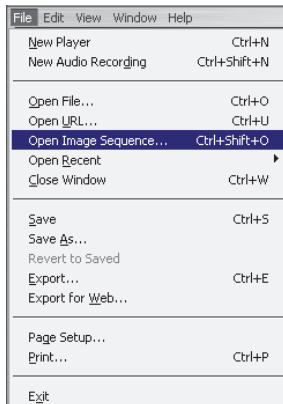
File Edit View Window Help

New Player Ctrl+N
New Audio Recording Ctrl+Shift+N

Open File... Ctrl+O
Open URL... Ctrl+U
Open Image Sequence... Ctrl+Shift+O
Open Recent
Close Window Ctrl+W

Save Ctrl+S
Save As...
Revert to Saved
Export... Ctrl+E
Export for Web...

Page Setup...
Print... Ctrl+P

Exit